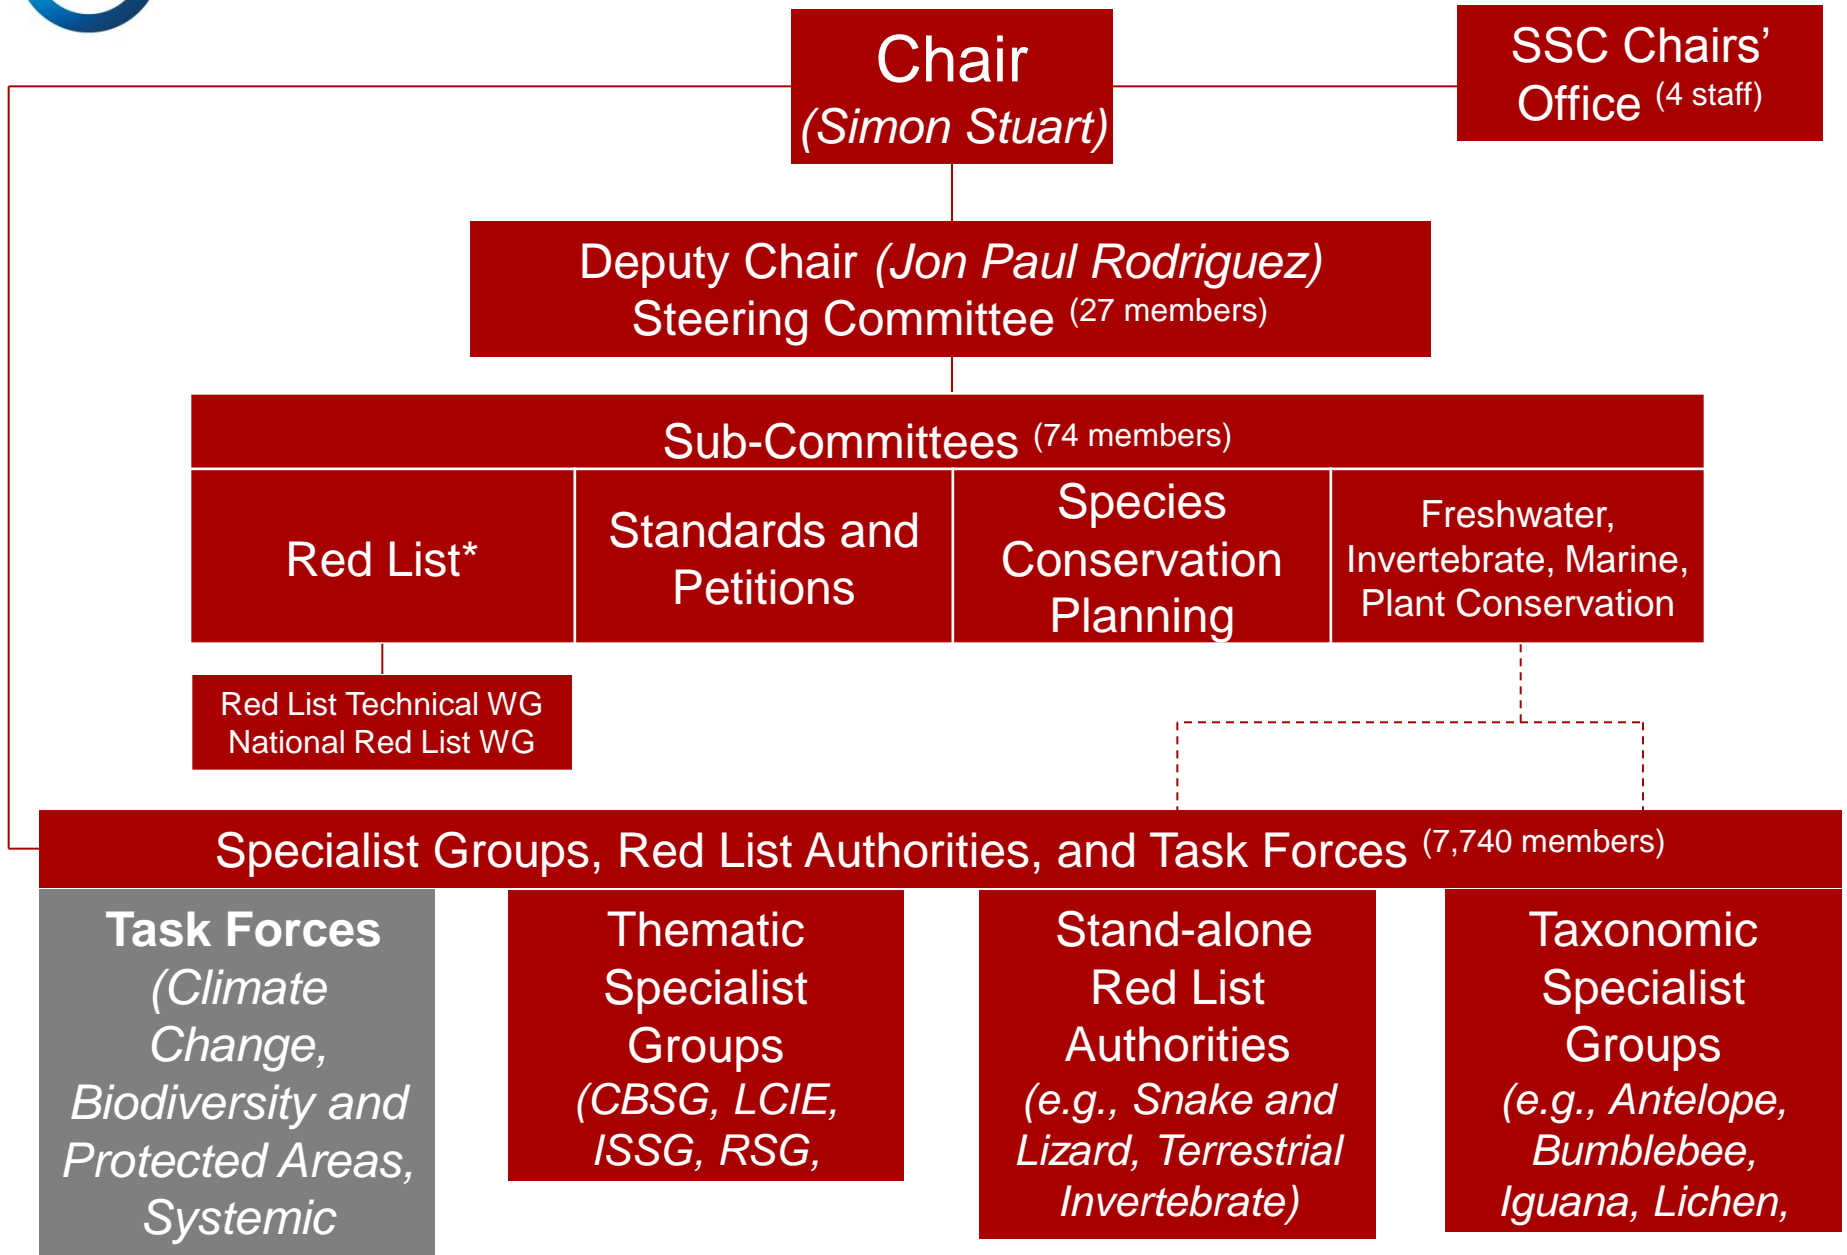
Chair
(Simon Stuart)

SSC Chairs' Office (4 staff)

Deputy Chair (Jon Paul Rodriguez)
Steering Committee (27 members)

Sub-Committees (74 members)

Red List*

Standards and Petitions

Species Conservation Planning

Freshwater, Invertebrate, Marine, Plant Conservation

Red List Technical WG
National Red List WG

Specialist Groups, Red List Authorities, and Task Forces (7,740 members)

Task Forces
(Climate Change, Biodiversity and Protected Areas, Systemic

Thematic Specialist Groups
(CBSG, LCIE, ISSG, RSG,

Stand-alone Red List Authorities
(e.g., Snake and Lizard, Terrestrial Invertebrate)

Taxonomic Specialist Groups
(e.g., Antelope, Bumblebee, Iguana, Lichen,